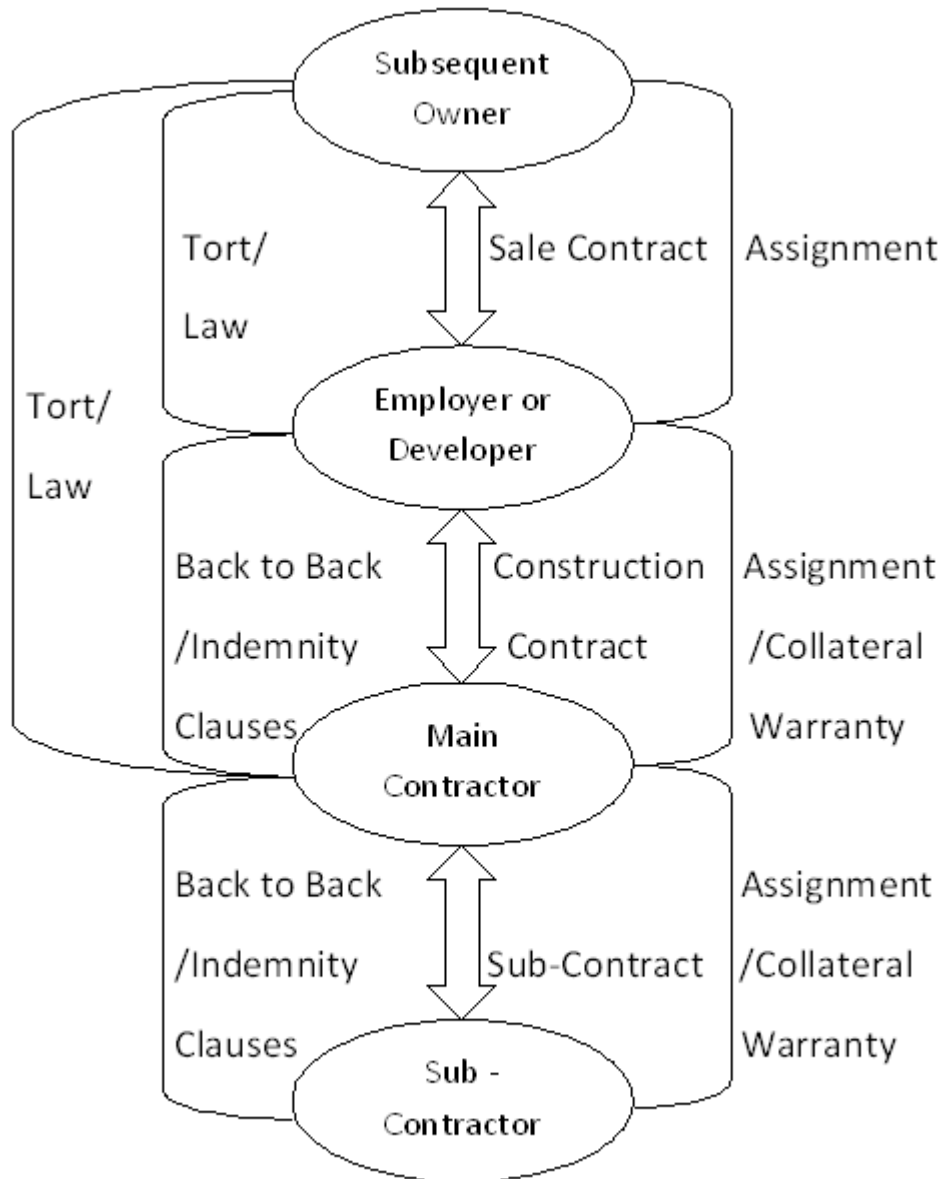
Subsequent Owner

Tort/ Law

Sale Contract

Assignment

Tort/ Law

Employer or Developer

Back to Back /Indemnity Clauses

Construction Contract

Assignment /Collateral Warranty

Main Contractor

Back to Back /Indemnity Clauses

Sub-Contract

Assignment /Collateral Warranty

Sub - Contractor